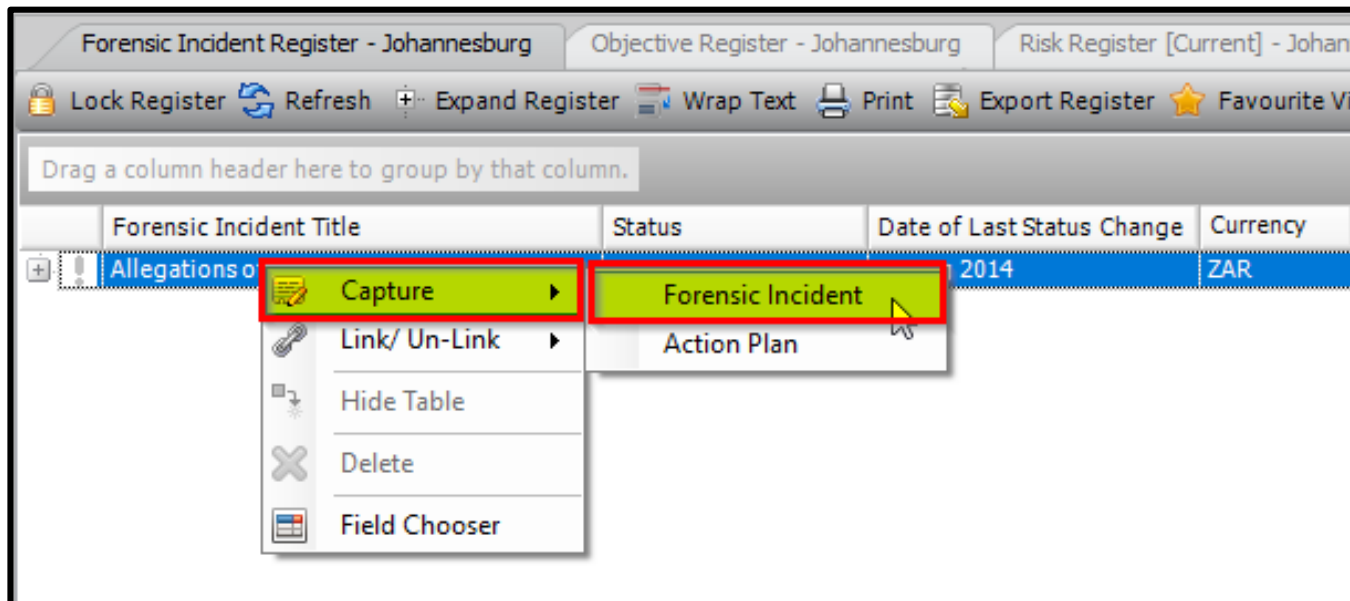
Forensic Incident Register - Johannesburg | Objective Register - Johannesburg | Risk Register [Current] - Johan

Lock Register | Refresh | Expand Register | Wrap Text | Print | Export Register | Favourite Vi

Drag a column header here to group by that column.

| Forensic Incident Title | Status | Date of Last Status Change | Currency |
|---|---|---|---|
| Allegations o | | 2014 | ZAR |

Capture
Link/ Un-Link
Hide Table
Delete
Field Chooser

Forensic Incident
Action Plan